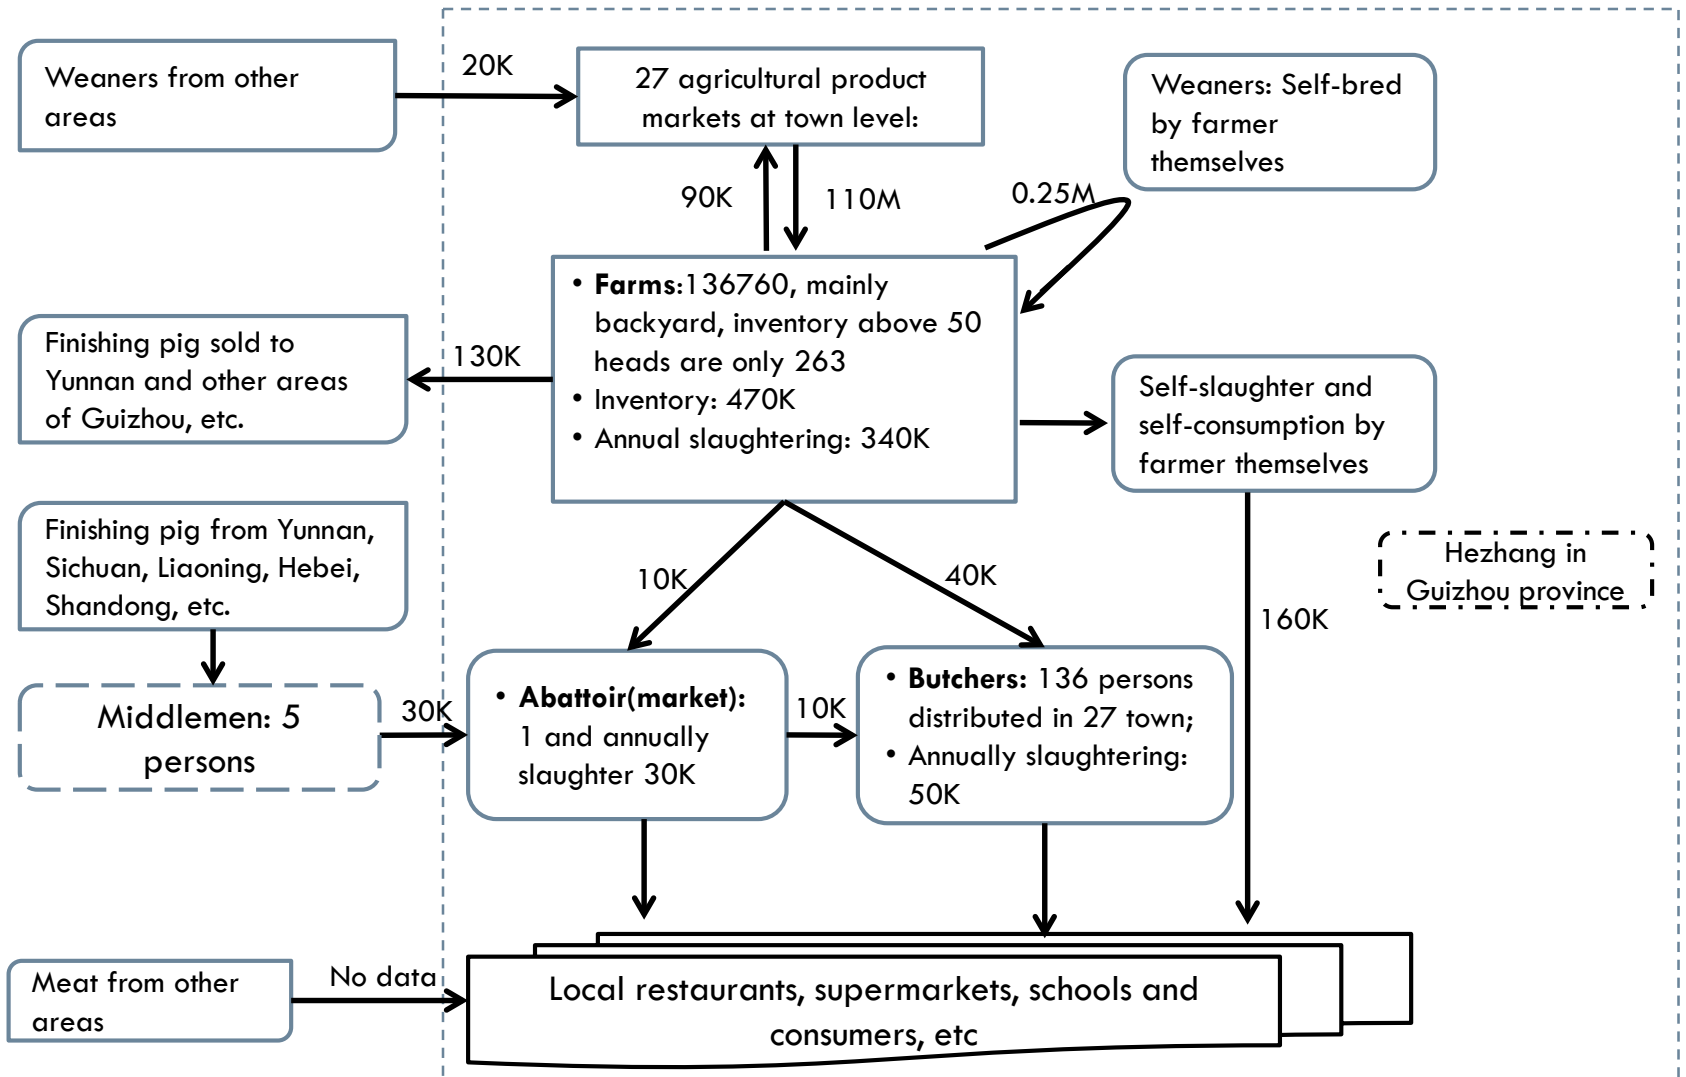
Weaners from other areas

20K

27 agricultural product markets at town level:

Weaners: Self-bred by farmer themselves

90K

110M

0.25M

• **Farms**:136760, mainly backyard, inventory above 50 heads are only 263
• Inventory: 470K
• Annual slaughtering: 340K

Finishing pig sold to Yunnan and other areas of Guizhou, etc.

130K

Self-slaughter and self-consumption by farmer themselves

Finishing pig from Yunnan, Sichuan, Liaoning, Hebei, Shandong, etc.

10K

40K

Hezhang in Guizhou province

160K

Middlemen: 5 persons

30K

• **Abattoir(market):** 1 and annually slaughter 30K

10K

• **Butchers:** 136 persons distributed in 27 town;
• Annually slaughtering: 50K

Meat from other areas

No data

Local restaurants, supermarkets, schools and consumers, etc